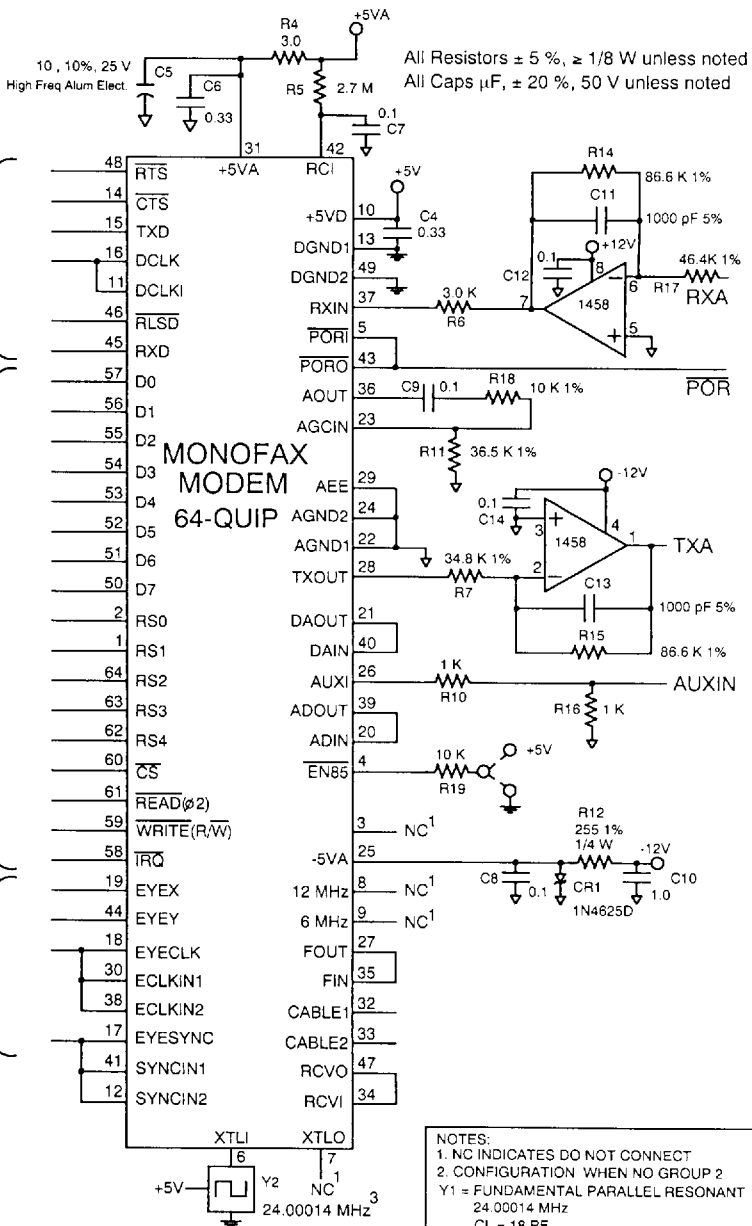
All Resistors ± 5 %, ≥ 1/8 W unless noted
All Caps µF, ± 20 %, 50 V unless noted

+5VA
R4
3.0
R5 2.7 M
10 , 10%, 25 V
High Freq Alum Elect.
C5
C6
0.33
0.1
C7
31
+5VA
42
RCI

48 $\overline{RTS}$
14 $\overline{CTS}$
15 TXD
16 DCLK
11 DCLKI
46 $\overline{RLSD}$
45 RXD
57 D0
56 D1
55 D2
54 D3
53 D4
52 D5
51 D6
50 D7
2 RS0
1 RS1
64 RS2
63 RS3
62 RS4
60 $\overline{CS}$
61 $\overline{READ}$(ø2)
59 $\overline{WRITE}$(R/$\overline{W}$)
58 $\overline{IRQ}$
19 EYEX
44 EYEY
18 EYECLK
30 ECLKIN1
38 ECLKIN2
17 EYESYNC
41 SYNCIN1
12 SYNCIN2

MONOFAX
MODEM
64-QUIP

+5V
+5VD 10
DGND1 13
DGND2 49
RXIN 37
$\overline{PORI}$ 5
$\overline{PORO}$ 43
AOUT 36
AGCIN 23
AEE 29
AGND2 24
AGND1 22
TXOUT 28
DAOUT 21
DAIN 40
AUXI 26
ADOUT 39
ADIN 20
$\overline{EN85}$ 4
3 NC$^1$
-5VA 25
12 MHz 8 NC$^1$
6 MHz 9 NC$^1$
FOUT 27
FIN 35
CABLE1 32
CABLE2 33
RCVO 47
RCVI 34
XTLI 6
XTLO 7
NC$^1$

C4
0.33
R14
86.6 K 1%
C11
1000 pF 5%
+12V
0.1
C12
8
6
46.4K 1%
R17
RXA
3.0 K
R6
7
1458
5
$\overline{POR}$
C9 0.1
R18
10 K 1%
R11 36.5 K 1%
-12V
0.1
C14
3
4
1458
1
TXA
34.8 K 1%
R7
2
C13
1000 pF 5%
R15
86.6 K 1%
1 K
R10
AUXIN
R16 1 K
10 K
R19
+5V
R12
255 1%
1/4 W
-12V
C8
0.1
CR1
1N4625D
C10
1.0
+5V
Y2
24.00014 MHz$^3$

NOTES:
1. NC INDICATES DO NOT CONNECT
2. CONFIGURATION WHEN NO GROUP 2
Y1 = FUNDAMENTAL PARALLEL RESONANT
24.00014 MHz
CL = 18 PF